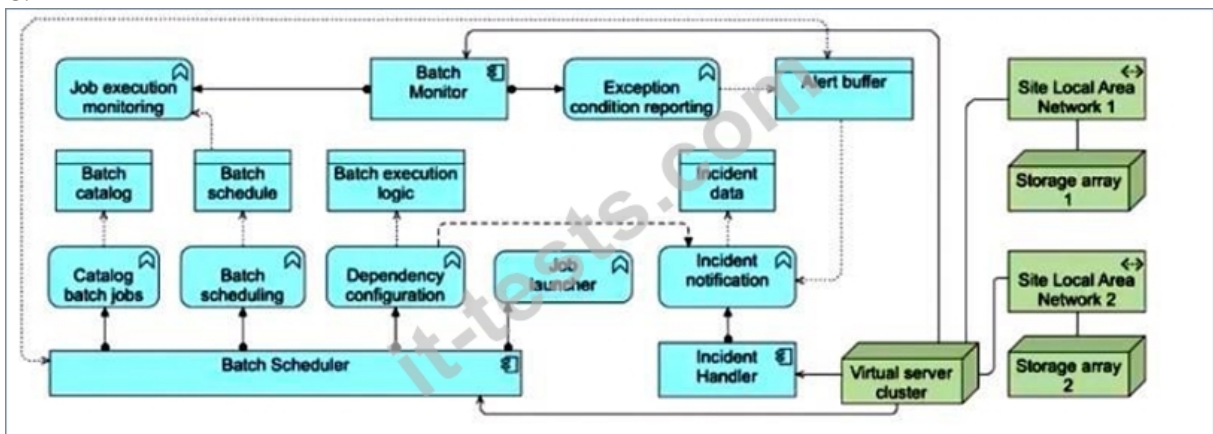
Job execution monitoring

Batch Monitor

Exception condition reporting

Alert buffer

Site Local Area Network 1

Batch catalog

Batch schedule

Batch execution logic

Incident data

Storage array 1

Catalog batch jobs

Batch scheduling

Dependency configuration

Job launcher

Incident notification

Site Local Area Network 2

Storage array 2

Batch Scheduler

Incident Handler

Virtual server cluster

it-tests.com